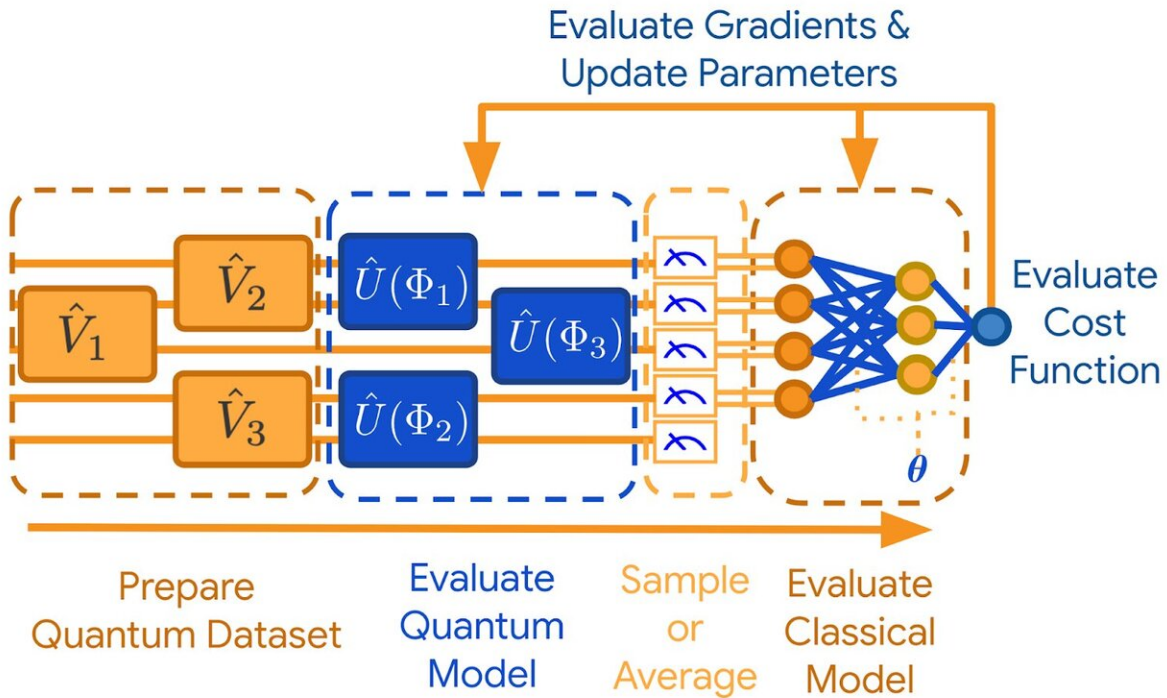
Evaluate Gradients & Update Parameters

$\hat{V}_2$

$\hat{V}_1$

$\hat{V}_3$

$\hat{U}(\Phi_1)$

$\hat{U}(\Phi_3)$

$\hat{U}(\Phi_2)$

$\theta$

Evaluate Cost Function

Prepare Quantum Dataset

Evaluate Quantum Model

Sample or Average

Evaluate Classical Model